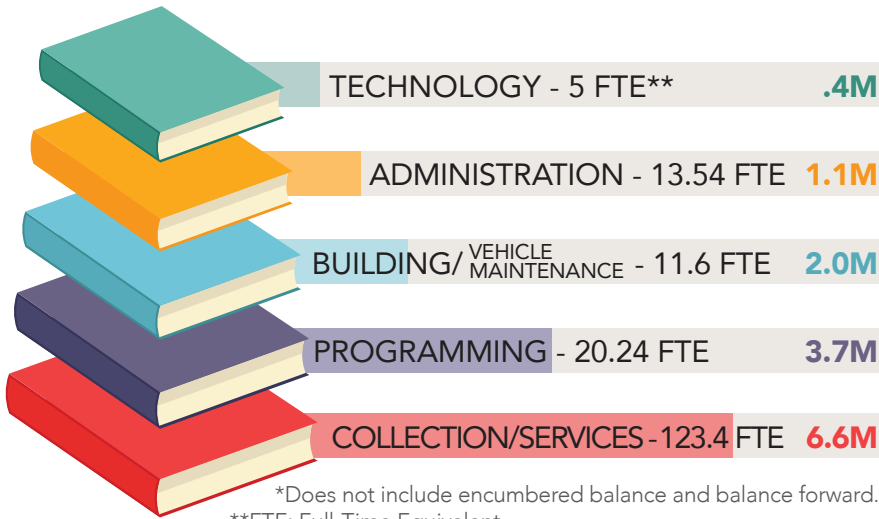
TECHNOLOGY - 5 FTE** .4M

ADMINISTRATION - 13.54 FTE 1.1M

BUILDING/ VEHICLE MAINTENANCE - 11.6 FTE 2.0M

PROGRAMMING - 20.24 FTE 3.7M

COLLECTION/SERVICES - 123.4 FTE 6.6M

*Does not include encumbered balance and balance forward.

**FTE: Full-Time Equivalent